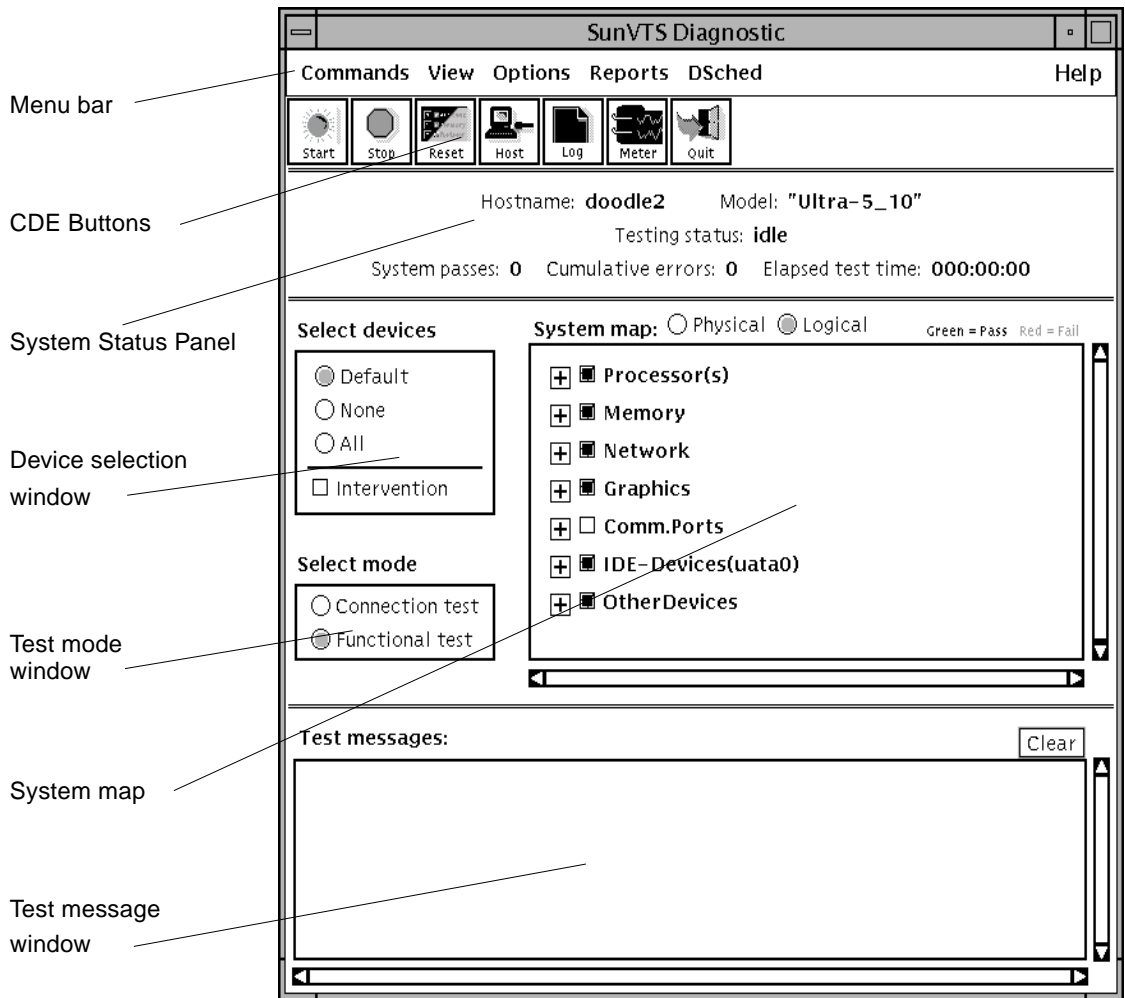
SunVTS Diagnostic

Commands View Options Reports DSched Help

Start Stop Reset Host Log Meter Quit

Hostname: doodle2 Model: "Ultra-5_10"

Testing status: idle

System passes: 0 Cumulative errors: 0 Elapsed test time: 000:00:00

Select devices

Default

None

All

Intervention

System map: Physical Logical

Green = Pass Red = Fail

Processor(s)

Memory

Network

Graphics

Comm.Ports

IDE-Devices(uata0)

OtherDevices

Select mode

Connection test

Functional test

Test messages:

Clear

Menu bar

CDE Buttons

System Status Panel

Device selection window

Test mode window

System map

Test message window